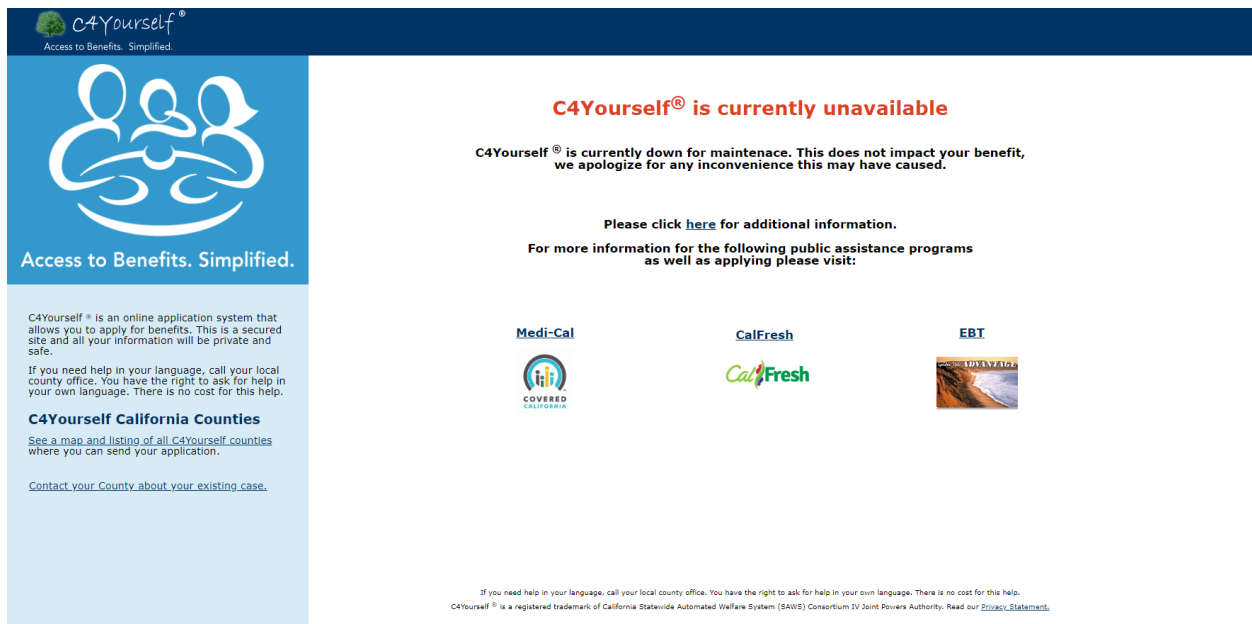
C4Yourself®
Access to Benefits. Simplified.

Access to Benefits. Simplified.

C4Yourself ® is an online application system that allows you to apply for benefits. This is a secured site and all your information will be private and safe.

If you need help in your language, call your local county office. You have the right to ask for help in your own language. There is no cost for this help.

C4Yourself California Counties

See a map and listing of all C4Yourself counties where you can send your application.

Contact your County about your existing case.

C4Yourself® is currently unavailable

C4Yourself ® is currently down for maintenace. This does not impact your benefit, we apologize for any inconvenience this may have caused.

Please click here for additional information.

For more information for the following public assistance programs as well as applying please visit:

Medi-Cal

COVERED CALIFORNIA

CalFresh

CalFresh

EBT

ADVANTAGE

If you need help in your language, call your local county office. You have the right to ask for help in your own language. There is no cost for this help.

C4Yourself ® is a registered trademark of California Statewide Automated Welfare System (SAWS) Consortium IV Joint Powers Authority. Read our Privacy Statement.